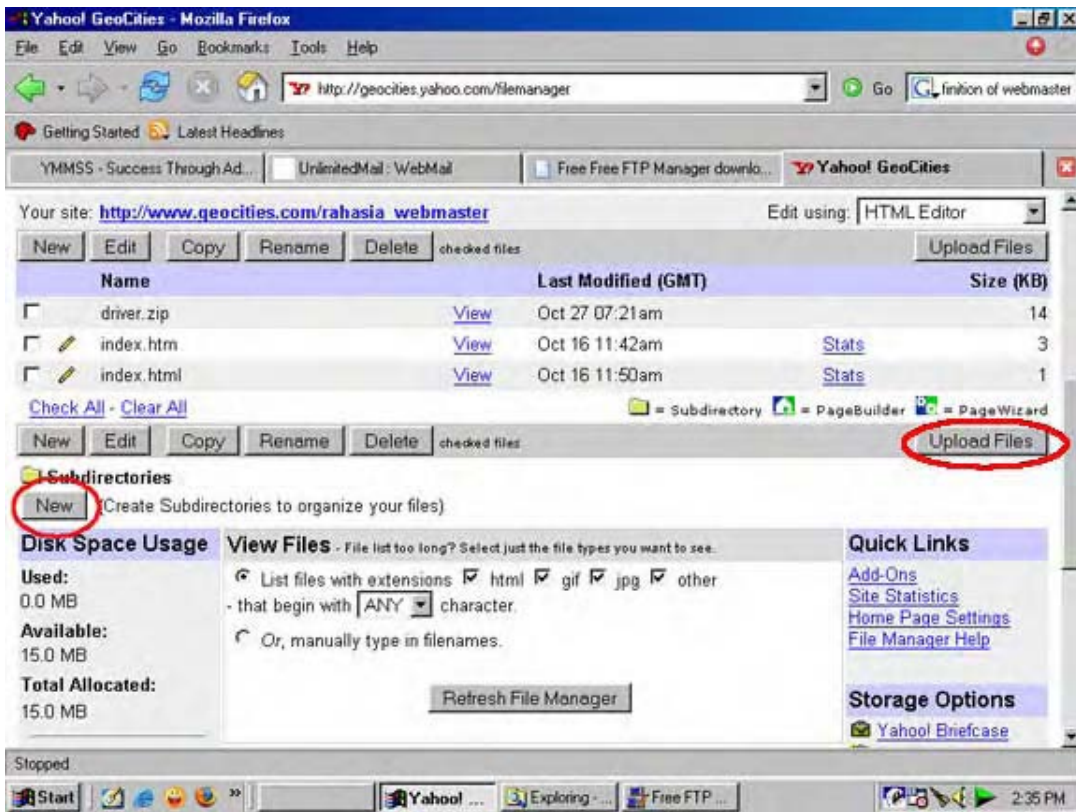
Yahoo! GeoCities - Mozilla Firefox

File Edit View Go Bookmarks Tools Help

http://geocities.yahoo.com/filemanager

Go

finition of webmaster

Getting Started Latest Headlines

YMMSS - Success Through Ad... | UnlimitedMail : WebMail | Free Free FTP Manager downlo... | Yahoo! GeoCities

Your site: http://www.geocities.com/rahasia_webmaster

Edit using: HTML Editor

New Edit Copy Rename Delete checked files Upload Files

| | Name | | Last Modified (GMT) | | Size (KB) |
|---|---|---|---|---|---|
| | driver.zip | View | Oct 27 07:21am | | 14 |
| | index.htm | View | Oct 16 11:42am | Stats | 3 |
| | index.html | View | Oct 16 11:50am | Stats | 1 |

Check All - Clear All

= Subdirectory = PageBuilder = PageWizard

New Edit Copy Rename Delete checked files Upload Files

Subdirectories

New (Create Subdirectories to organize your files)

Disk Space Usage

Used:
0.0 MB
Available:
15.0 MB
Total Allocated:
15.0 MB

View Files - File list too long? Select just the file types you want to see.

List files with extensions html gif jpg other

- that begin with ANY character.

Or, manually type in filenames.

Refresh File Manager

Quick Links

Add-Ons
Site Statistics
Home Page Settings
File Manager Help

Storage Options

Yahoo! Briefcase

Stopped

Start Yahoo! ... Exploring - ... Free FTP ... 2:35 PM